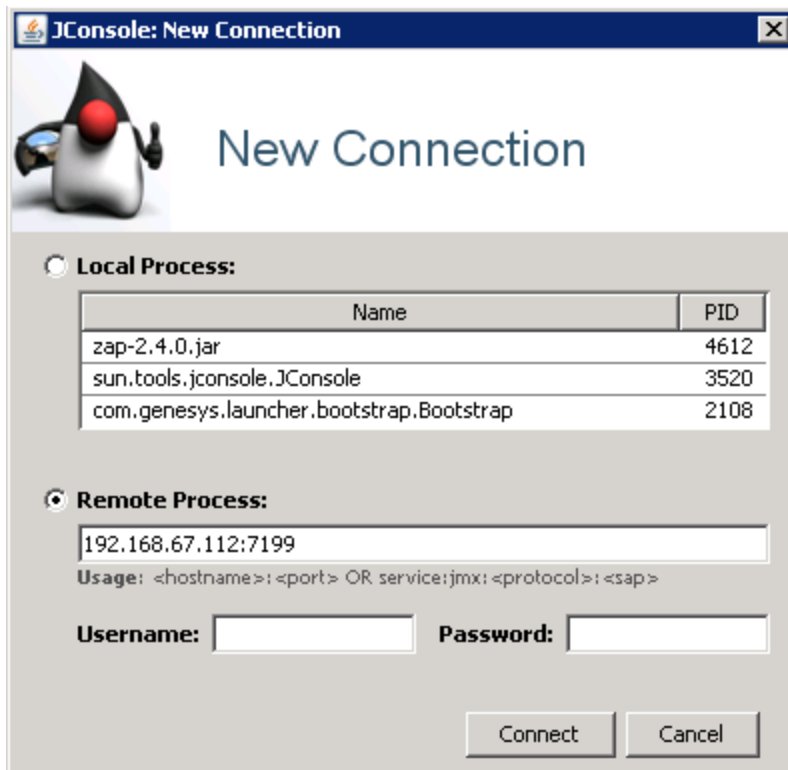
JConsole: New Connection

New Connection

Local Process:

| Name | PID |
|---|---|
| zap-2.4.0.jar | 4612 |
| sun.tools.jconsole.JConsole | 3520 |
| com.genesys.launcher.bootstrap.Bootstrap | 2108 |

Remote Process:

192.168.67.112:7199

Usage: <hostname>:<port> OR service:jmx:<protocol>:<sap>

Username: Password:

Connect Cancel